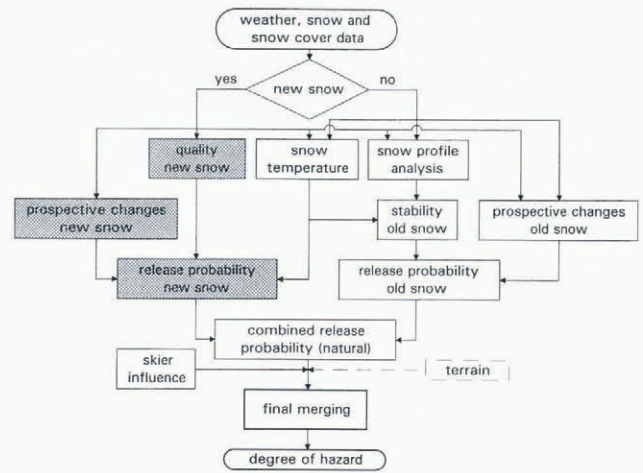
weather, snow and snow cover data

yes

new snow

no

quality new snow

snow temperature

snow profile analysis

prospective changes new snow

stability old snow

prospective changes old snow

release probability new snow

release probability old snow

combined release probability (natural)

skier influence

terrain

final merging

degree of hazard